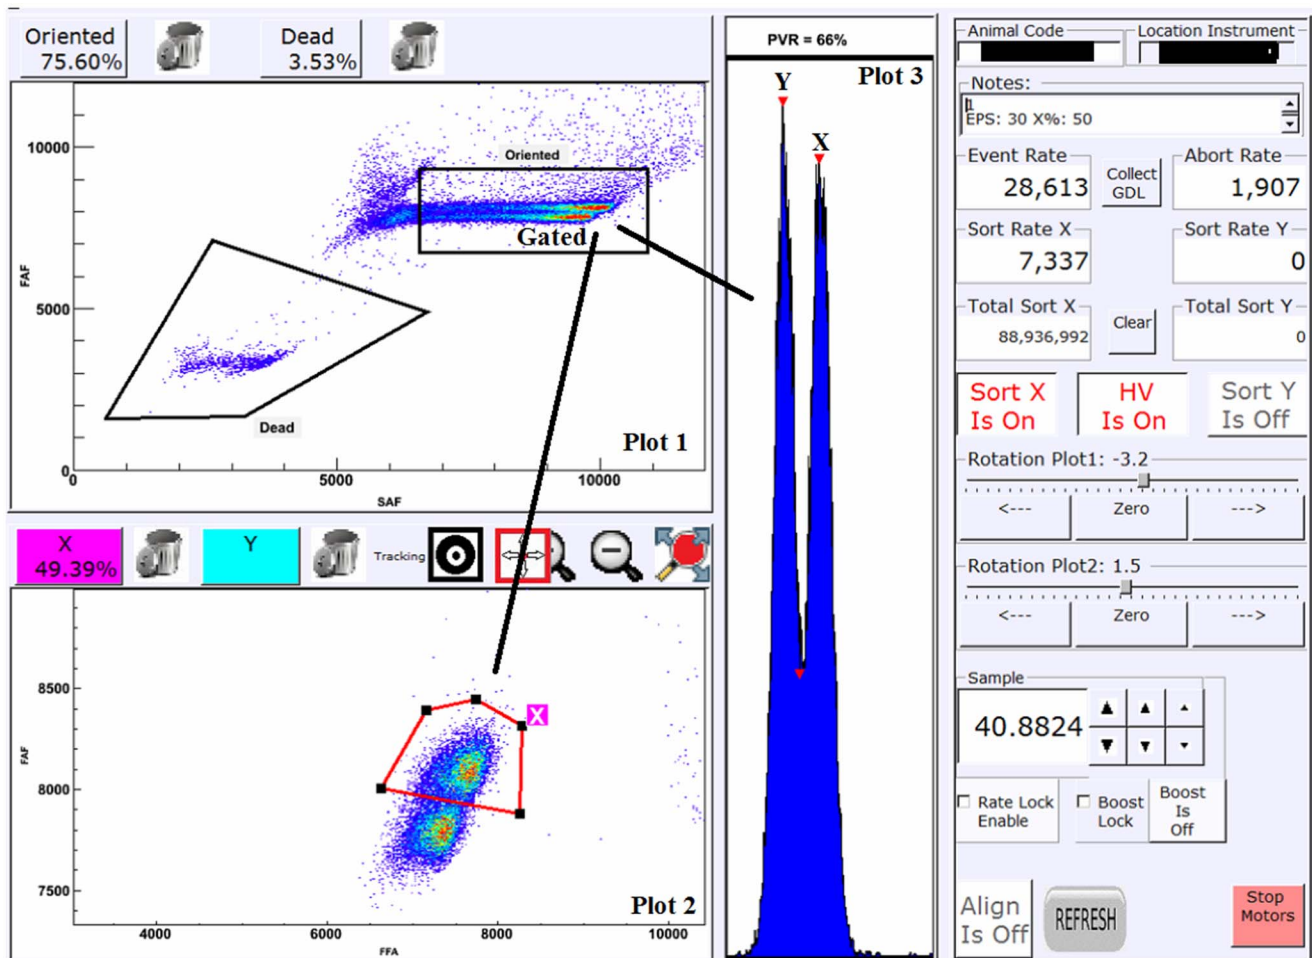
Oriented 75.60%

Dead 3.53%

10000
FAF
5000
0
Oriented
Gated
Dead
Plot 1
0
5000
10000
SAF

X 49.39%

Y

Tracking

8500
FAF
8000
7500
X
Plot 2
4000
6000
8000
10000
FFA

PVR = 66%
Y
Plot 3
X

Animal Code

Location Instrument

Notes:
EPS: 30 X%: 50

Event Rate
28,613

Collect GDL

Abort Rate
1,907

Sort Rate X
7,337

Sort Rate Y
0

Total Sort X
88,936,992

Clear

Total Sort Y
0

Sort X Is On

HV Is On

Sort Y Is Off

Rotation Plot1: -3.2

<---

Zero

--->

Rotation Plot2: 1.5

<---

Zero

--->

Sample
40.8824

Rate Lock Enable

Boost Lock

Boost Is Off

Align Is Off

REFRESH

Stop Motors